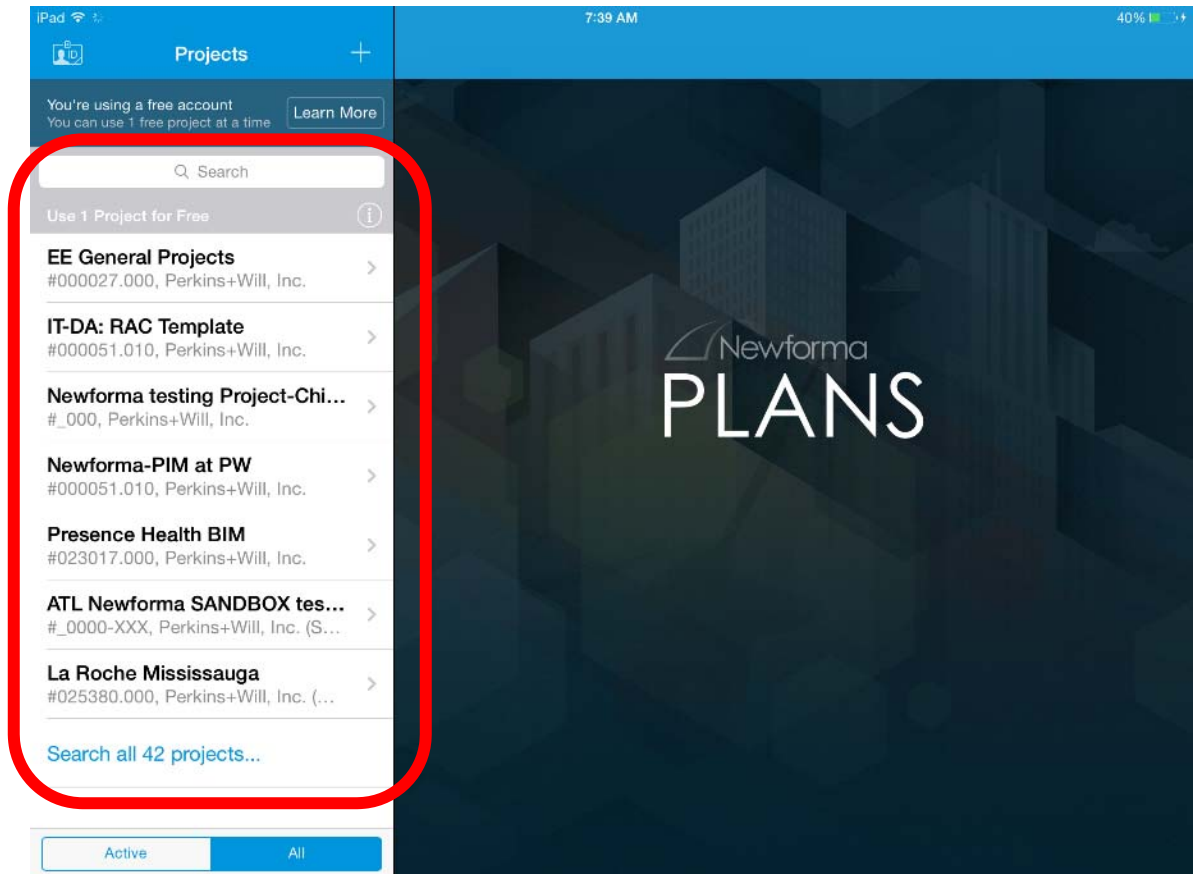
iPad
7:39 AM
40%

Projects
+

You're using a free account
You can use 1 free project at a time
Learn More

Search

Use 1 Project for Free

EE General Projects
#000027.000, Perkins+Will, Inc.

IT-DA: RAC Template
#000051.010, Perkins+Will, Inc.

Newforma testing Project-Chi...
#_000, Perkins+Will, Inc.

Newforma-PIM at PW
#000051.010, Perkins+Will, Inc.

Presence Health BIM
#023017.000, Perkins+Will, Inc.

ATL Newforma SANDBOX tes...
#_0000-XXX, Perkins+Will, Inc. (S...

La Roche Mississauga
#025380.000, Perkins+Will, Inc. (...

Search all 42 projects...

Active
All

Newforma
PLANS